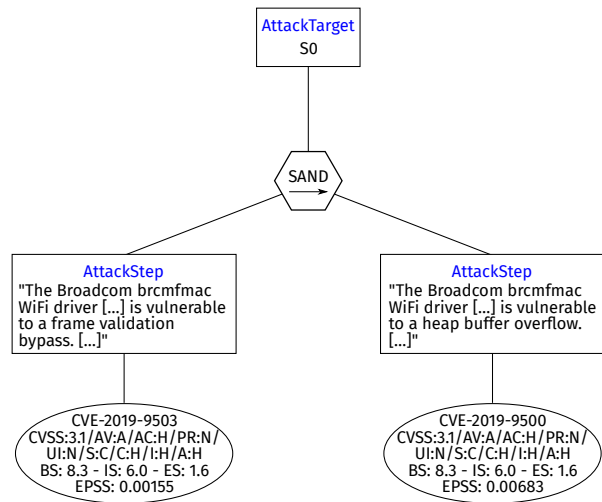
AttackTarget
S0

SAND

AttackStep
"The Broadcom brcmfmac WiFi driver [...] is vulnerable to a frame validation bypass. [...]"

AttackStep
"The Broadcom brcmfmac WiFi driver [...] is vulnerable to a heap buffer overflow. [...]"

CVE-2019-9503
CVSS:3.1/AV:A/AC:H/PR:N/UI:N/S:C/C:H/I:H/A:H
BS: 8.3 - IS: 6.0 - ES: 1.6
EPSS: 0.00155

CVE-2019-9500
CVSS:3.1/AV:A/AC:H/PR:N/UI:N/S:C/C:H/I:H/A:H
BS: 8.3 - IS: 6.0 - ES: 1.6
EPSS: 0.00683